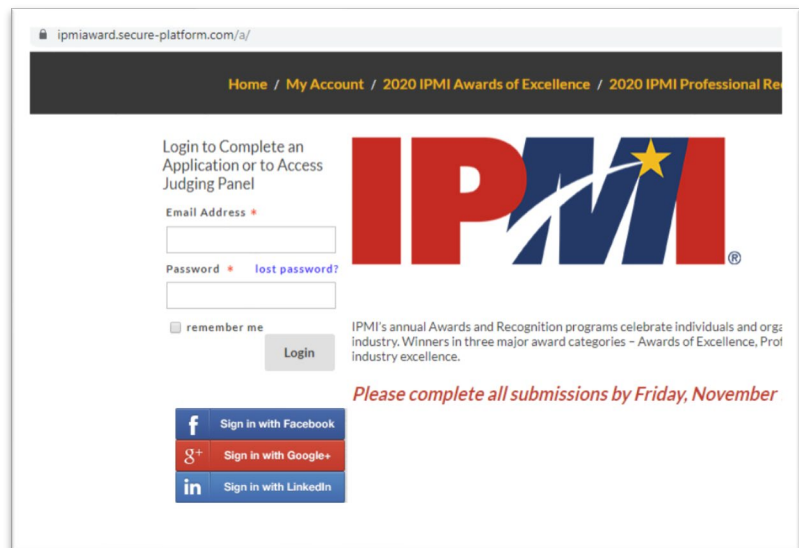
ipmiaward.secure-platform.com/a/

Home / My Account / 2020 IPMI Awards of Excellence / 2020 IPMI Professional Re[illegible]

Login to Complete an Application or to Access Judging Panel

Email Address *

Password * lost password?

remember me

Login

Sign in with Facebook

Sign in with Google+

Sign in with LinkedIn

IPMI®

IPMI's annual Awards and Recognition programs celebrate individuals and orga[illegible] industry. Winners in three major award categories – Awards of Excellence, Prof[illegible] industry excellence.

Please complete all submissions by Friday, November